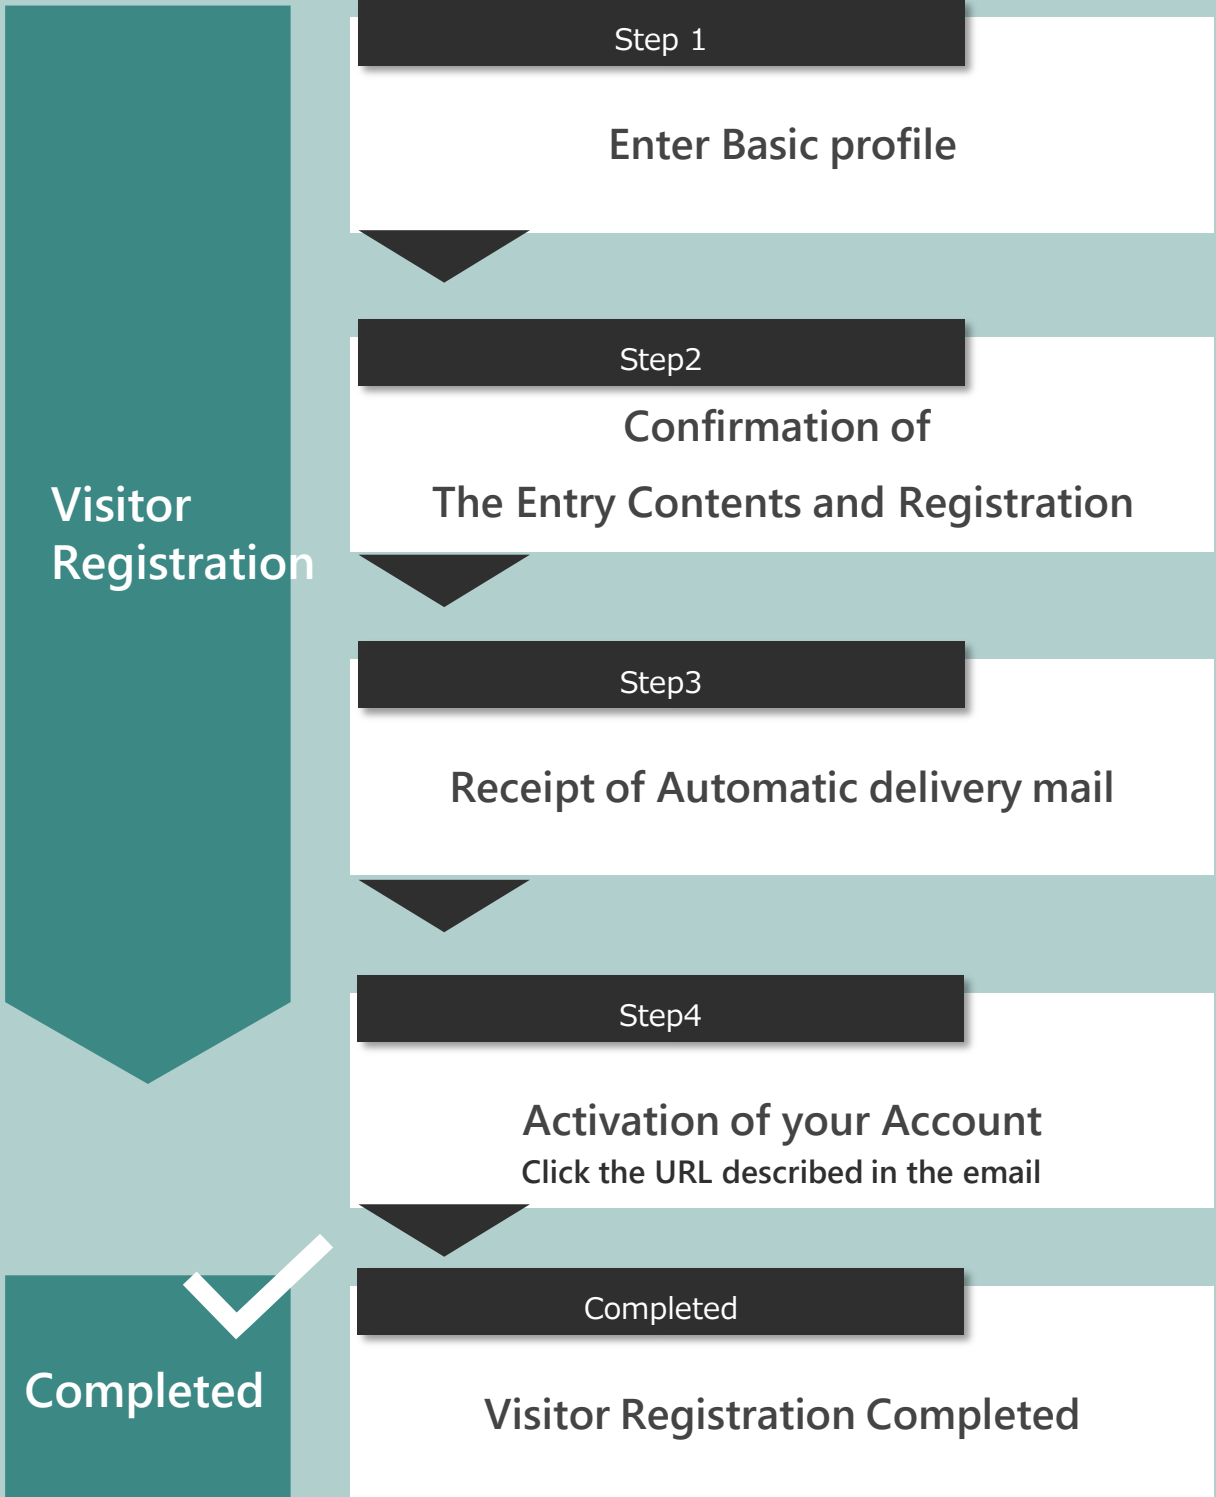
Visitor Registration

Step 1

Enter Basic profile

Step2

Confirmation of
The Entry Contents and Registration

Step3

Receipt of Automatic delivery mail

Step4

Activation of your Account
Click the URL described in the email

Completed

Completed

Visitor Registration Completed